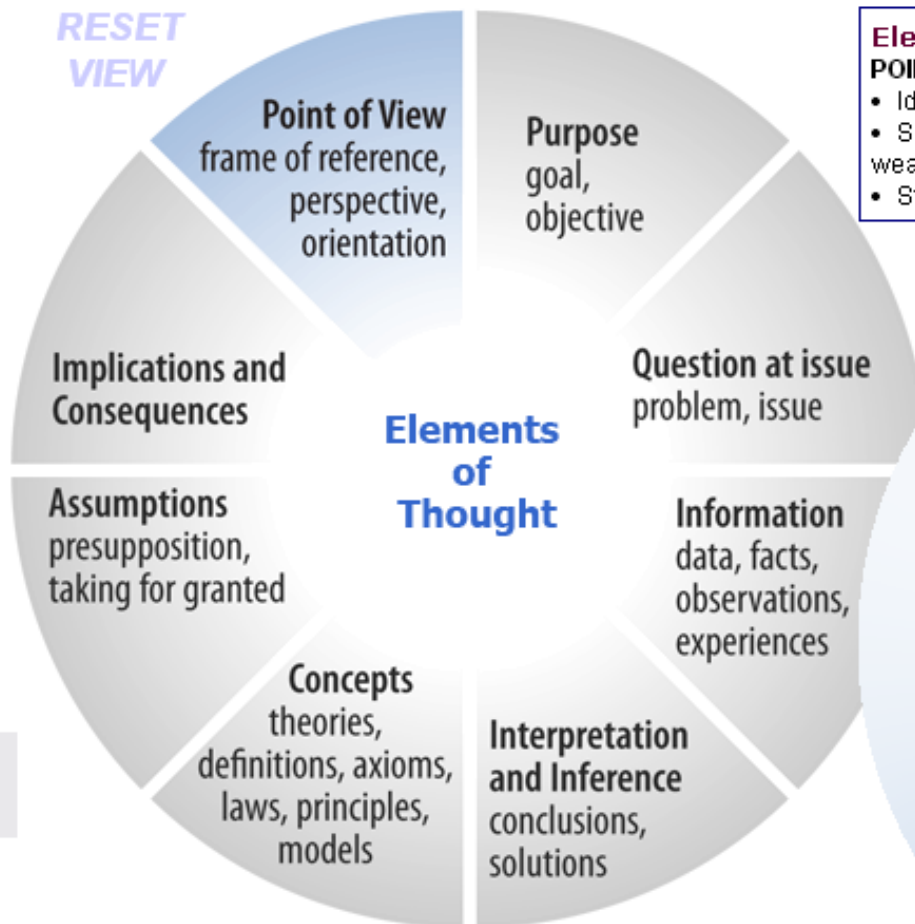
RESET VIEW

Point of View
frame of reference, perspective, orientation

Purpose
goal, objective

Question at issue
problem, issue

Information
data, facts, observations, experiences

Interpretation and Inference
conclusions, solutions

Concepts
theories, definitions, axioms, laws, principles, models

Assumptions
presupposition, taking for granted

Implications and Consequences

Elements of Thought

Ele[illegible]
POI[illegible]
• Id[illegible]
• S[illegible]
wea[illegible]
• St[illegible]